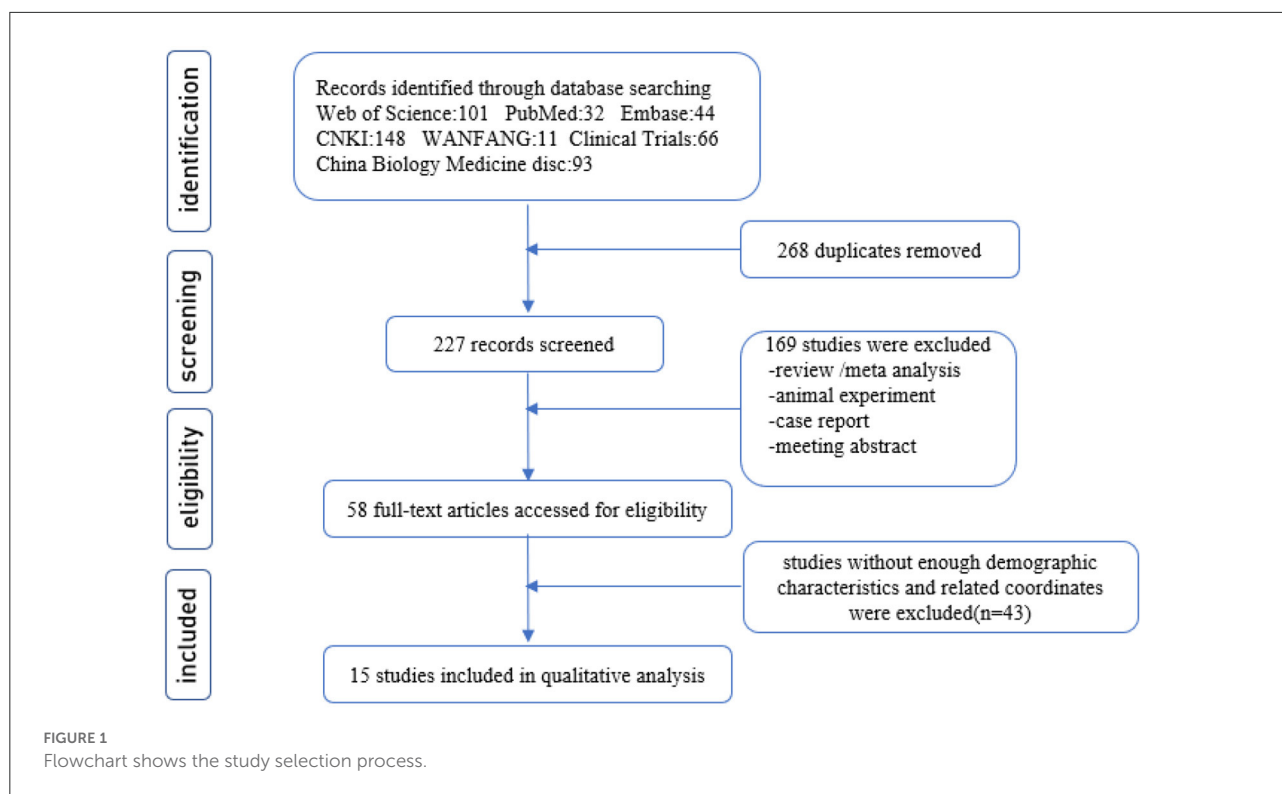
identification

Records identified through database searching
Web of Science:101 PubMed:32 Embase:44
CNKI:148 WANFANG:11 Clinical Trials:66
China Biology Medicine disc:93

268 duplicates removed

screening

227 records screened

169 studies were excluded
-review /meta analysis
-animal experiment
-case report
-meeting abstract

eligibility

58 full-text articles accessed for eligibility

studies without enough demographic characteristics and related coordinates were excluded(n=43)

included

15 studies included in qualitative analysis

FIGURE 1
Flowchart shows the study selection process.